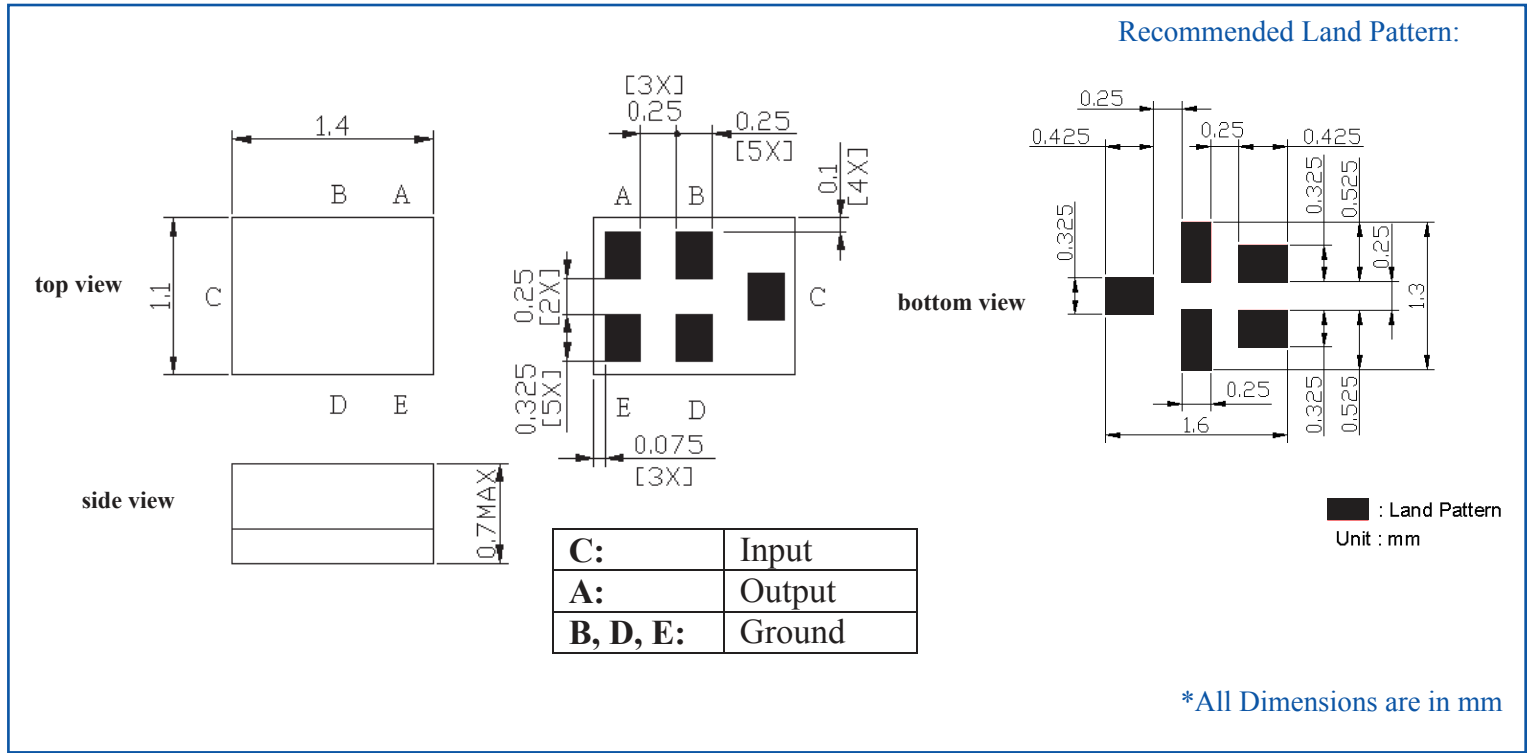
Recommended Land Pattern:

1.4

B A

top view

1.1 C

D E

side view

0.7MAX

[3X]
0.25

0.25
[5X]

0.1
[4X]

A B

C

0.25
[2X]

0.325
[5X]

E D

0.075
[3X]

0.25

0.425

0.25

0.425

0.325

0.525

0.325

0.25

bottom view

1.3

0.25

0.325

0.525

1.6

: Land Pattern
Unit : mm

| C: | Input |
|---|---|
| A: | Output |
| B, D, E: | Ground |

*All Dimensions are in mm